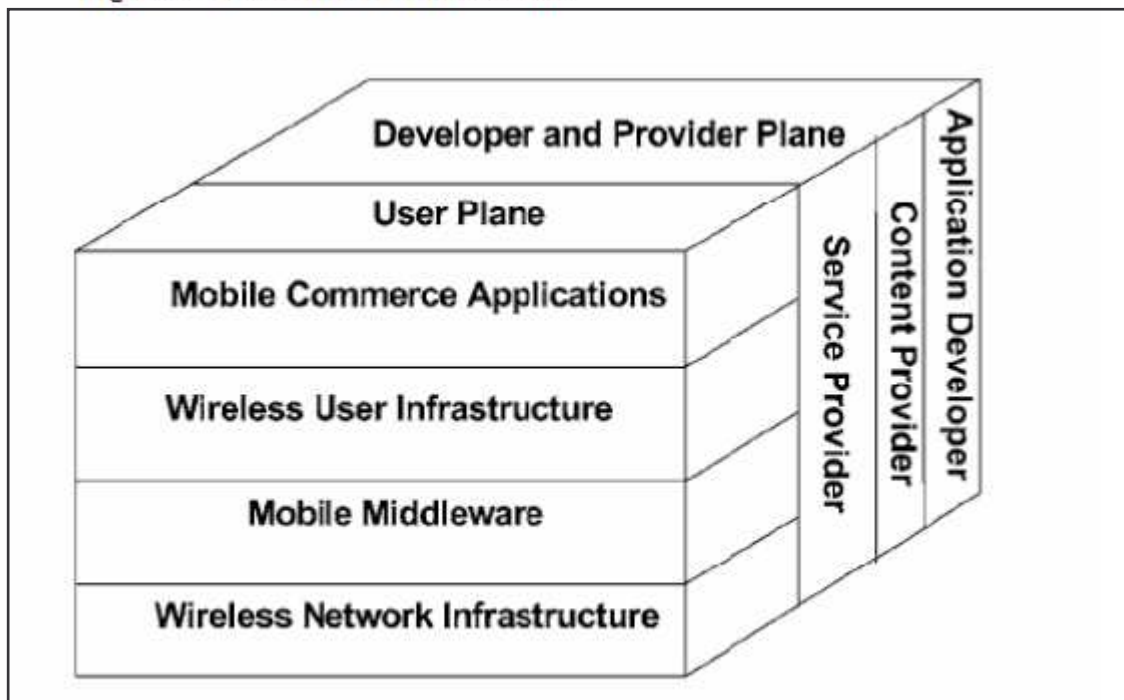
Developer and Provider Plane

User Plane

Mobile Commerce Applications

Wireless User Infrastructure

Mobile Middleware

Wireless Network Infrastructure

Service Provider

Content Provider

Application Developer